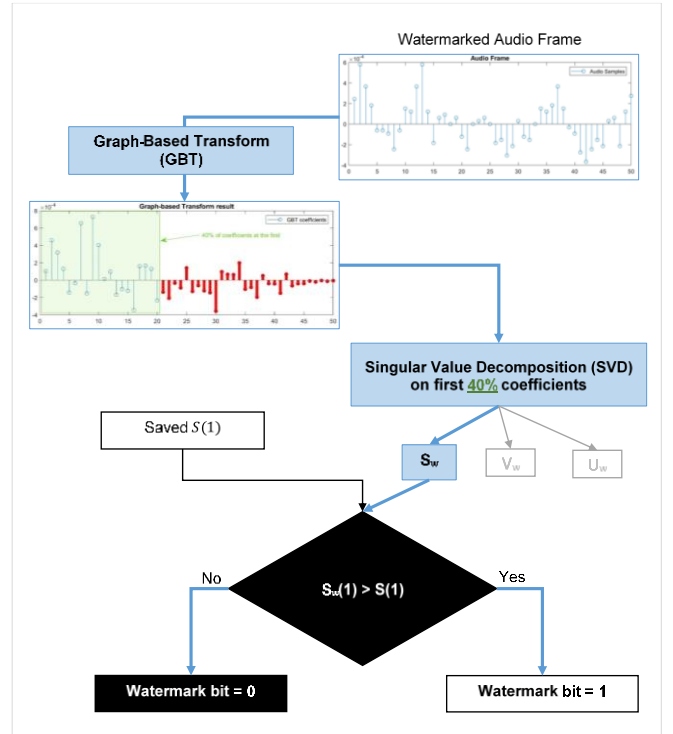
Watermarked Audio Frame

Audio Frame

Audio Samples

$\times 10^{-4}$

6
4
2
0
-2
-4

0 5 10 15 20 25 30 35 40 45 50

Graph-Based Transform (GBT)

Graph-based Transform result

GBT coefficients

40% of coefficients at the first

$\times 10^{-4}$

8
6
4
2
0
-2
-4

0 5 10 15 20 25 30 35 40 45 50

Singular Value Decomposition (SVD) on first 40% coefficients

Saved $S(1)$

$S_w$

$V_w$

$U_w$

No

$S_w(1) > S(1)$

Yes

Watermark bit = 0

Watermark bit = 1